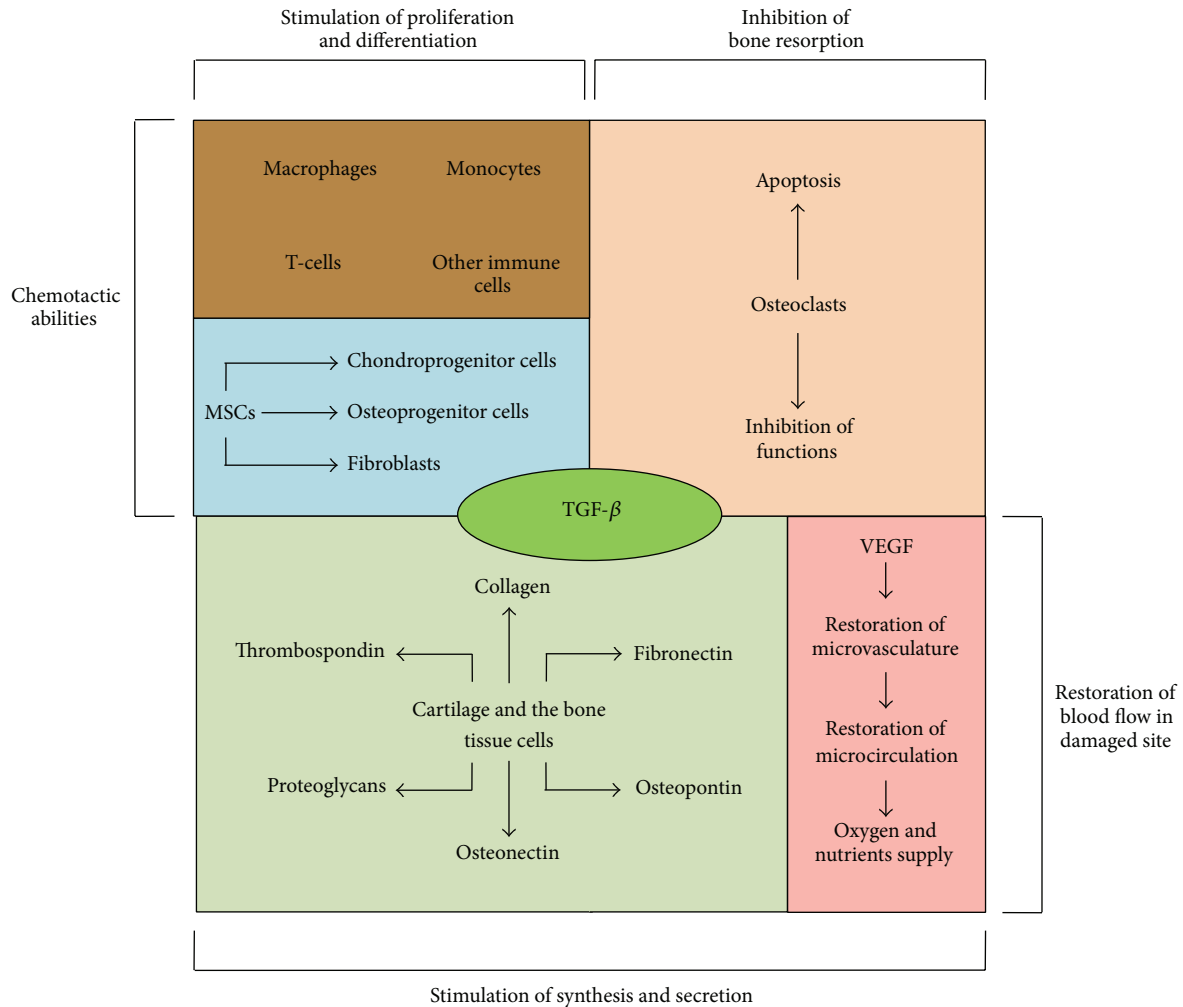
Stimulation of proliferation and differentiation

Inhibition of bone resorption

Chemotactic abilities

Macrophages

Monocytes

T-cells

Other immune cells

MSCs

Chondroprogenitor cells

Osteoprogenitor cells

Fibroblasts

Apoptosis

Osteoclasts

Inhibition of functions

TGF-$\beta$

Collagen

Thrombospondin

Fibronectin

Cartilage and the bone tissue cells

Proteoglycans

Osteopontin

Osteonectin

VEGF

Restoration of microvasculature

Restoration of microcirculation

Oxygen and nutrients supply

Restoration of blood flow in damaged site

Stimulation of synthesis and secretion